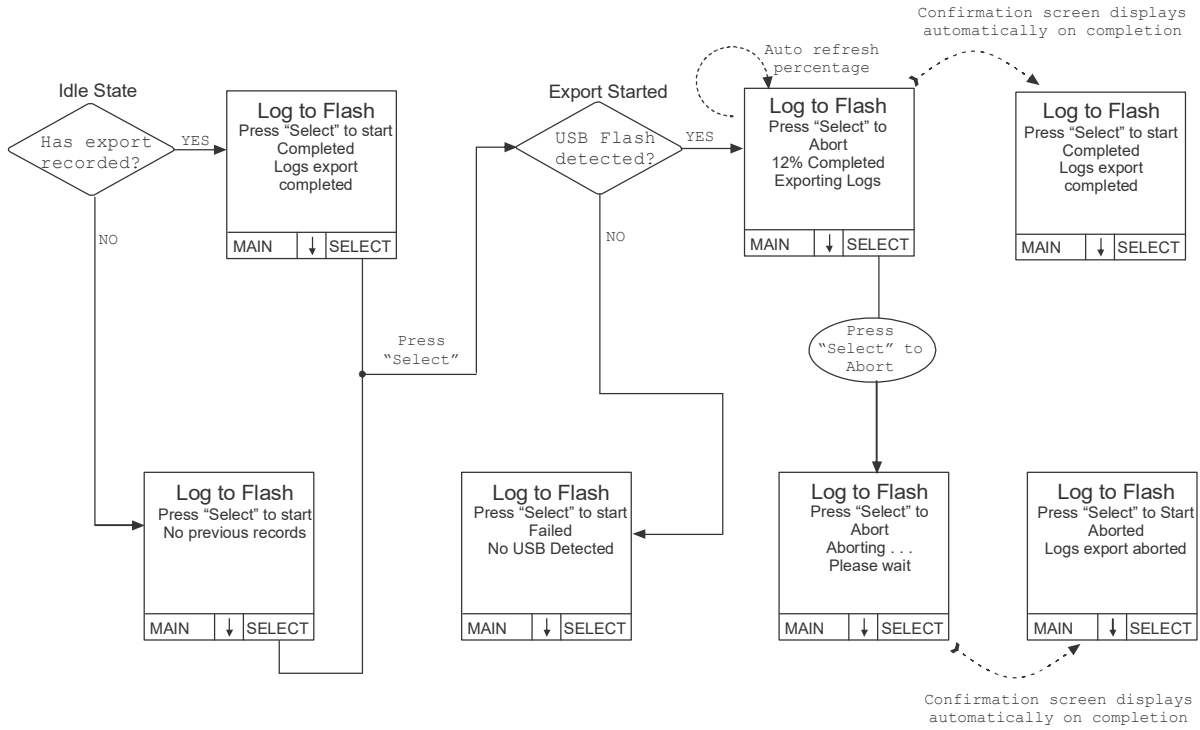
Confirmation screen displays automatically on completion

Idle State

Has export recorded?

YES

NO

Log to Flash
Press "Select" to start
Completed
Logs export completed

| MAIN | ↓ | SELECT |
|---|---|---|

Press "Select"

Export Started

USB Flash detected?

YES

NO

Auto refresh percentage

Log to Flash
Press "Select" to Abort
12% Completed
Exporting Logs

| MAIN | ↓ | SELECT |
|---|---|---|

Log to Flash
Press "Select" to start
Completed
Logs export completed

| MAIN | ↓ | SELECT |
|---|---|---|

Press "Select" to Abort

Log to Flash
Press "Select" to start
No previous records

| MAIN | ↓ | SELECT |
|---|---|---|

Log to Flash
Press "Select" to start
Failed
No USB Detected

| MAIN | ↓ | SELECT |
|---|---|---|

Log to Flash
Press "Select" to Abort
Aborting . . .
Please wait

| MAIN | ↓ | SELECT |
|---|---|---|

Log to Flash
Press "Select" to Start
Aborted
Logs export aborted

| MAIN | ↓ | SELECT |
|---|---|---|

Confirmation screen displays automatically on completion